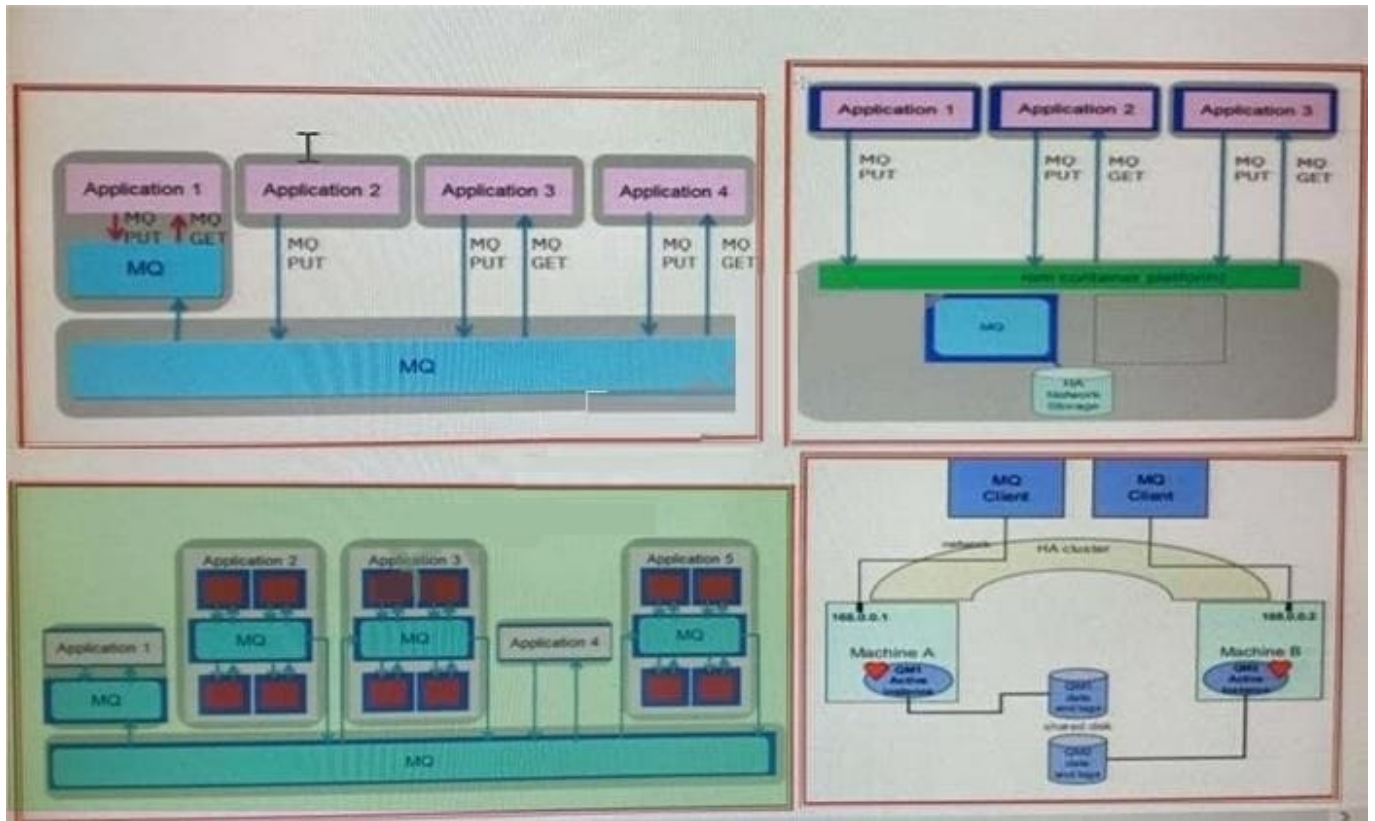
Application 1

MQ PUT

MQ GET

MQ

Application 2

MQ PUT

Application 3

MQ PUT

MQ GET

Application 4

MQ PUT

MQ GET

MQ

Application 1

MQ PUT

Application 2

MQ PUT

MQ GET

Application 3

MQ PUT

MQ GET

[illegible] container platform

MQ

HA Network Storage

Application 2

MQ

Application 3

MQ

Application 5

MQ

Application 1

MQ

Application 4

MQ

MQ Client

MQ Client

network

HA cluster

168.0.0.1

168.0.0.2

Machine A

QM1 Active instance

Machine B

QM2 Active instance

QM1 data and logs

shared disk

QM2 data and logs